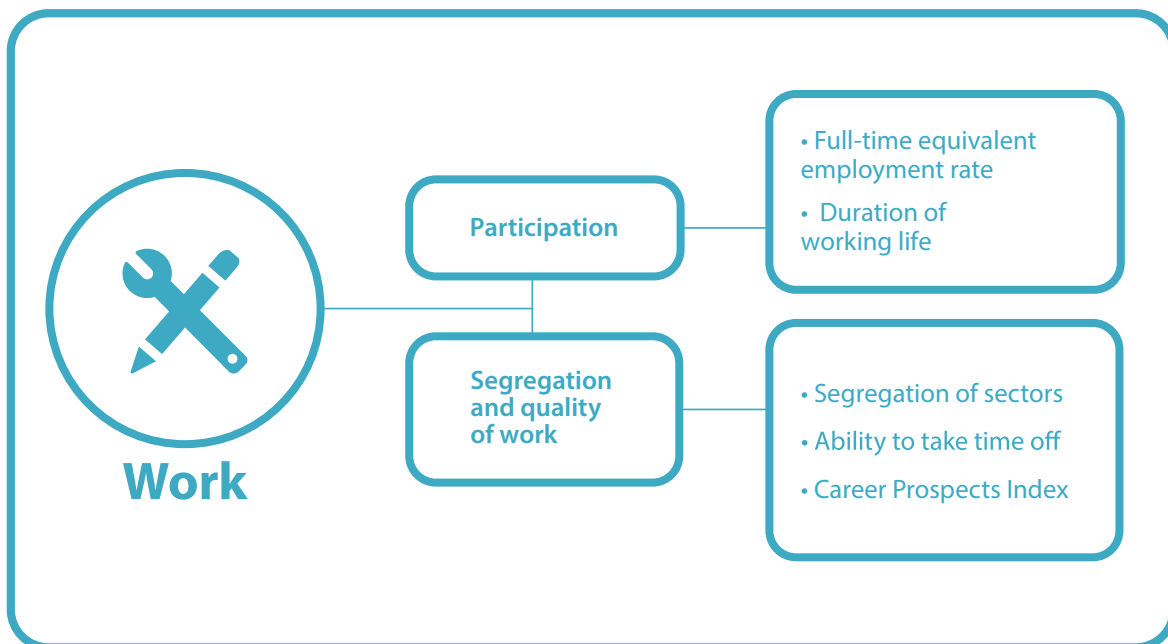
Work

Participation

• Full-time equivalent employment rate

• Duration of working life

Segregation and quality of work

• Segregation of sectors

• Ability to take time off

• Career Prospects Index